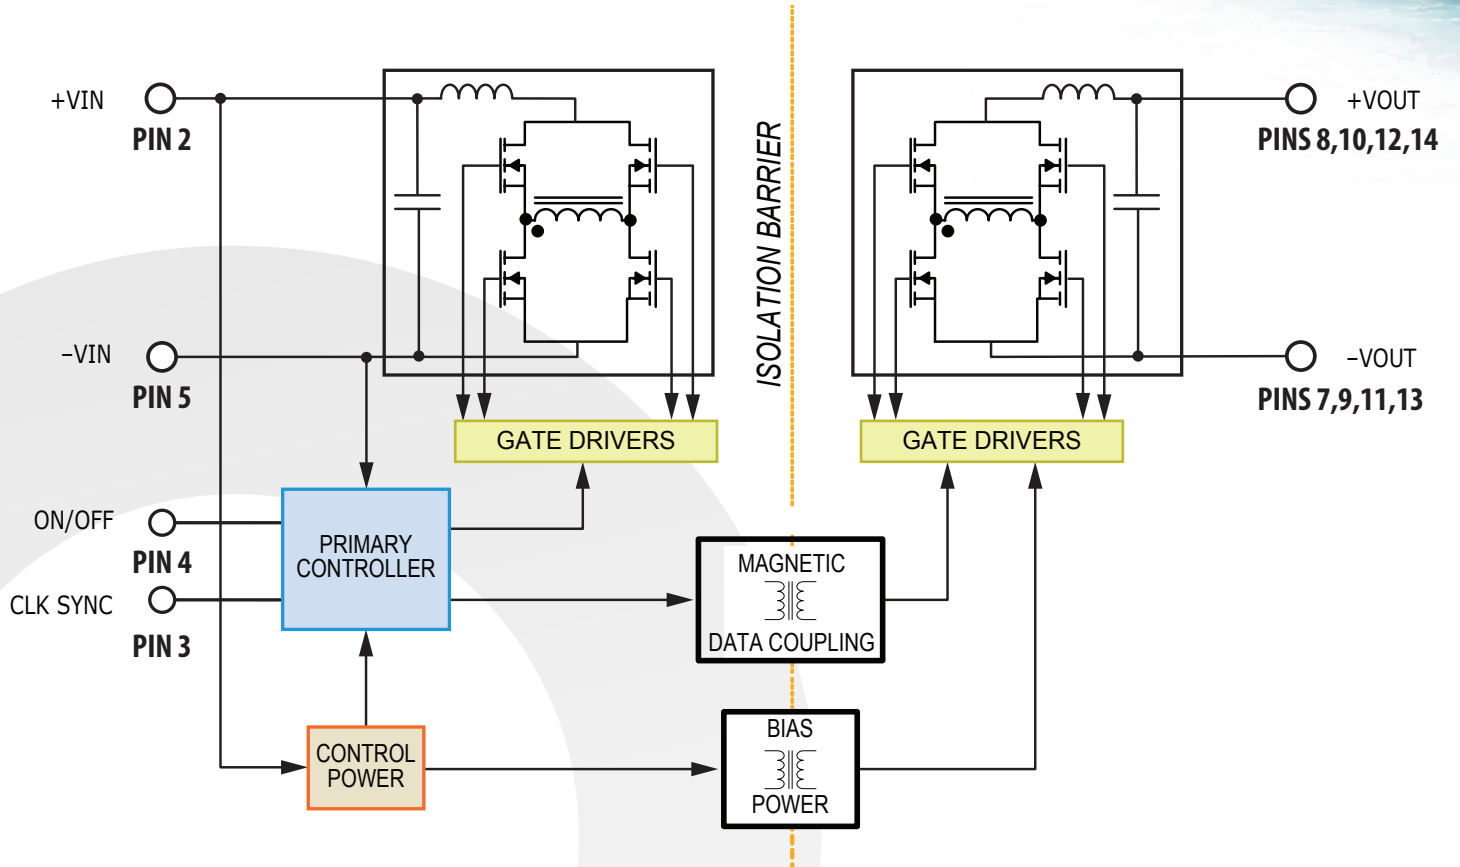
+VIN
PIN 2

–VIN
PIN 5

ON/OFF
PIN 4

CLK SYNC
PIN 3

ISOLATION BARRIER

+VOUT
PINS 8,10,12,14

–VOUT
PINS 7,9,11,13

GATE DRIVERS

GATE DRIVERS

PRIMARY CONTROLLER

MAGNETIC DATA COUPLING

CONTROL POWER

BIAS POWER